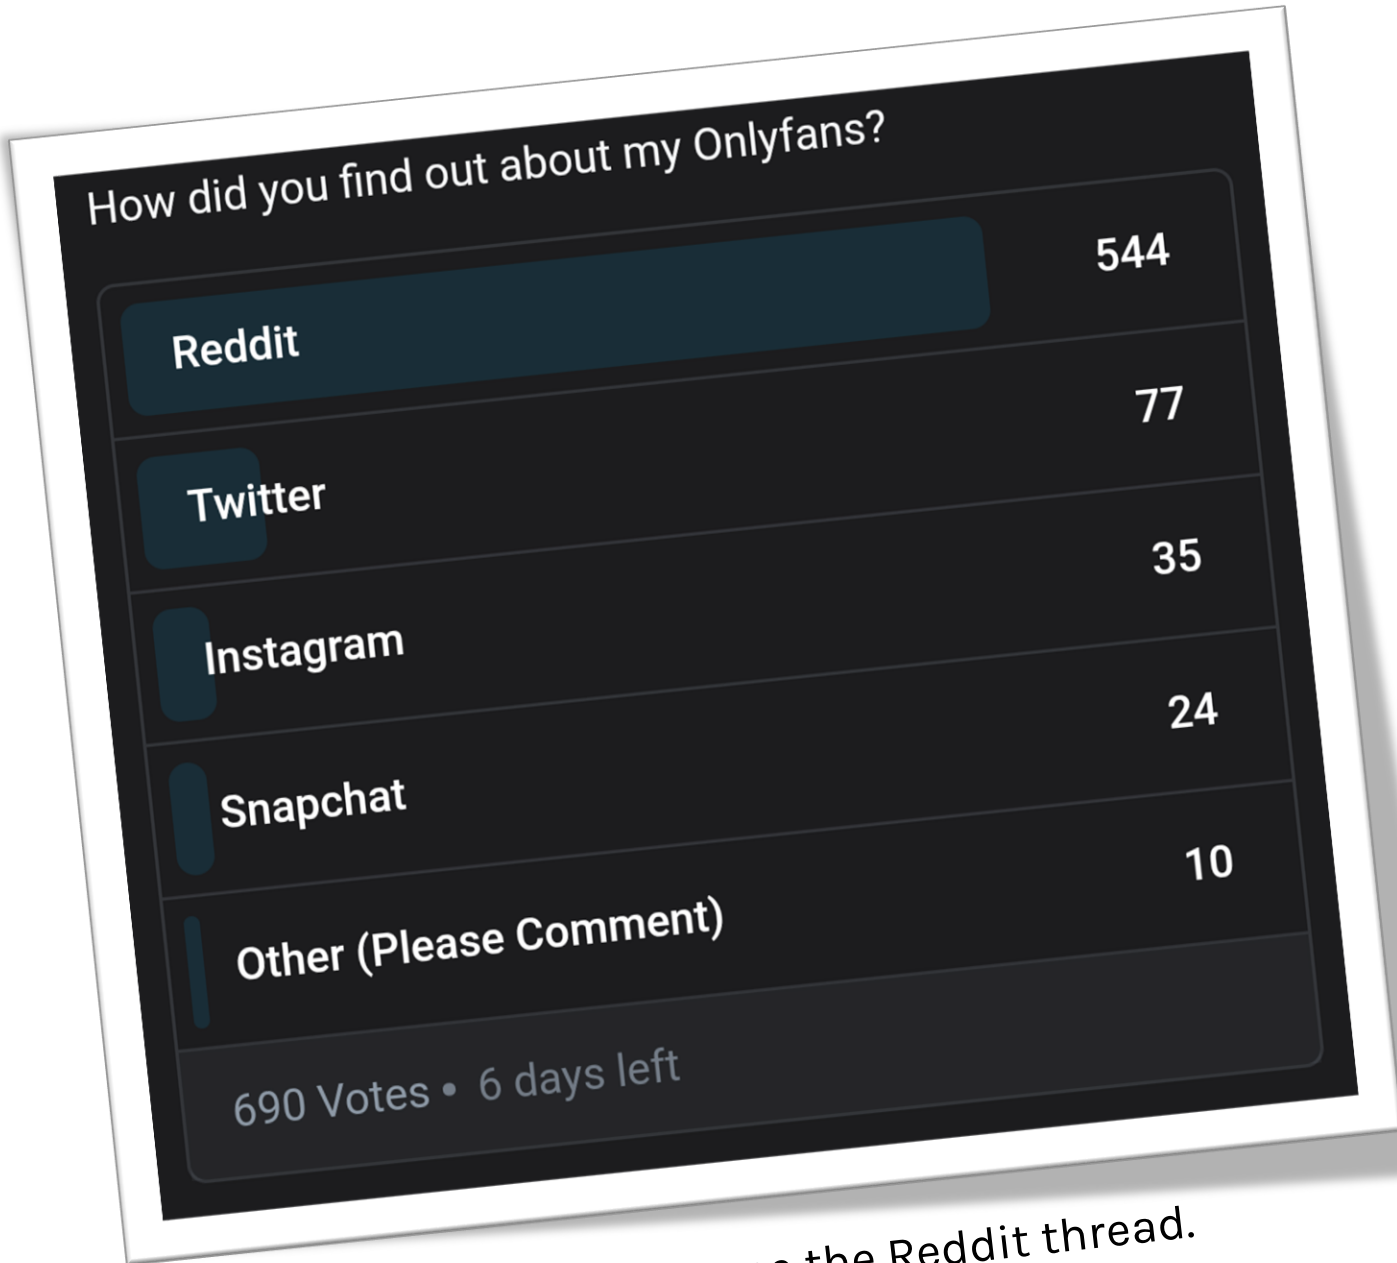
How did you find out about my Onlyfans?

| | |
|---|---|
| Reddit | 544 |
| Twitter | 77 |
| Instagram | 35 |
| Snapchat | 24 |
| Other (Please Comment) | 10 |

690 Votes • 6 days left

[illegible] the Reddit thread.